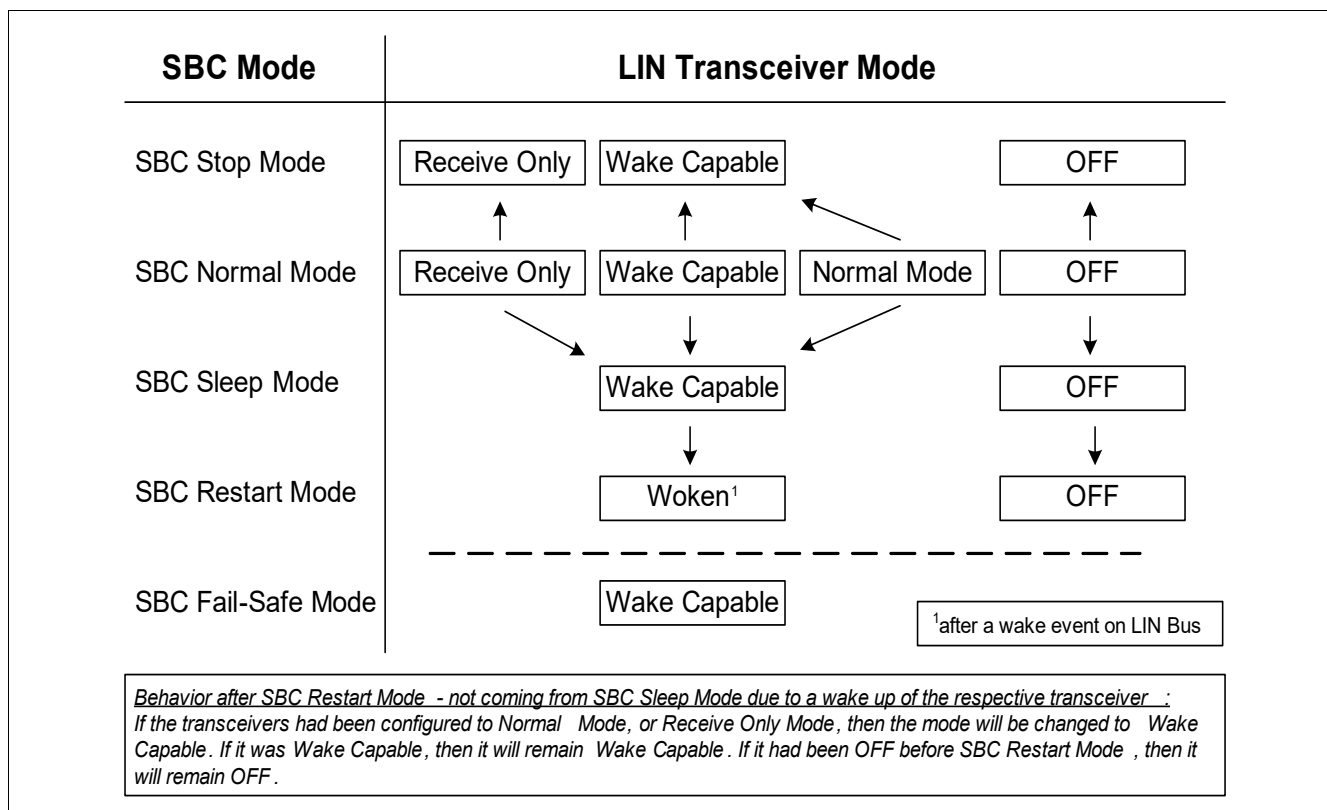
SBC Mode

LIN Transceiver Mode

SBC Stop Mode

Receive Only

Wake Capable

OFF

SBC Normal Mode

Receive Only

Wake Capable

Normal Mode

OFF

SBC Sleep Mode

Wake Capable

OFF

SBC Restart Mode

Woken$^1$

OFF

SBC Fail-Safe Mode

Wake Capable

$^1$after a wake event on LIN Bus

Behavior after SBC Restart Mode - not coming from SBC Sleep Mode due to a wake up of the respective transceiver :
If the transceivers had been configured to Normal Mode, or Receive Only Mode, then the mode will be changed to Wake Capable. If it was Wake Capable, then it will remain Wake Capable. If it had been OFF before SBC Restart Mode, then it will remain OFF.